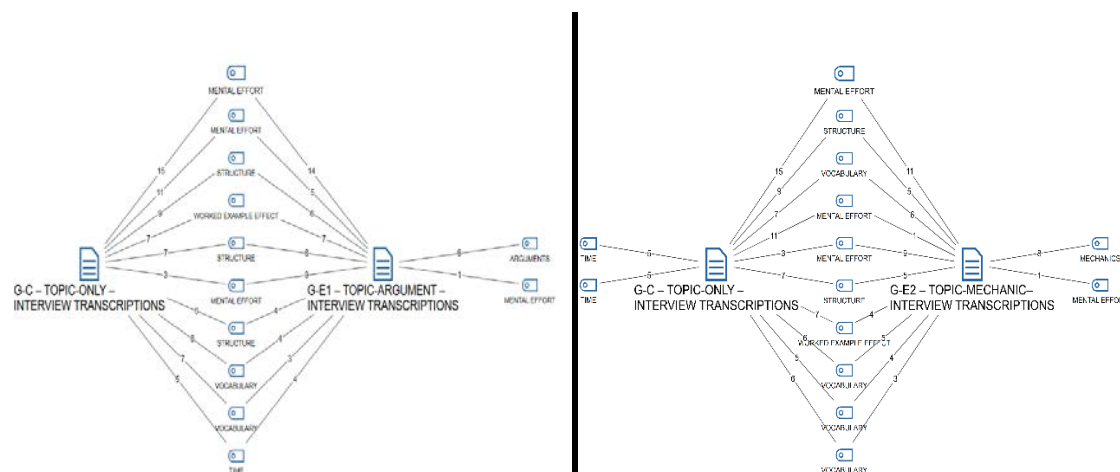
MENTAL EFFORT
MENTAL EFFORT
STRUCTURE
WORKED EXAMPLE EFFECT
STRUCTURE
MENTAL EFFORT
STRUCTURE
VOCABULARY
VOCABULARY
TIME
15
11
9
7
7
3
6
8
7
5
14
5
6
7
6
9
4
4
3
4
6
1
G-C – TOPIC-ONLY – INTERVIEW TRANSCRIPTIONS
G-E1 – TOPIC-ARGUMENT – INTERVIEW TRANSCRIPTIONS
ARGUMENTS
MENTAL EFFORT

MENTAL EFFORT
STRUCTURE
VOCABULARY
MENTAL EFFORT
MENTAL EFFORT
STRUCTURE
WORKED EXAMPLE EFFECT
VOCABULARY
VOCABULARY
VOCABULARY
TIME
TIME
5
5
15
9
7
11
3
7
7
6
5
6
11
5
6
1
1
5
4
5
4
3
8
1
G-C – TOPIC-ONLY – INTERVIEW TRANSCRIPTIONS
G-E2 – TOPIC-MECHANIC– INTERVIEW TRANSCRIPTIONS
MECHANICS
MENTAL EFFORT